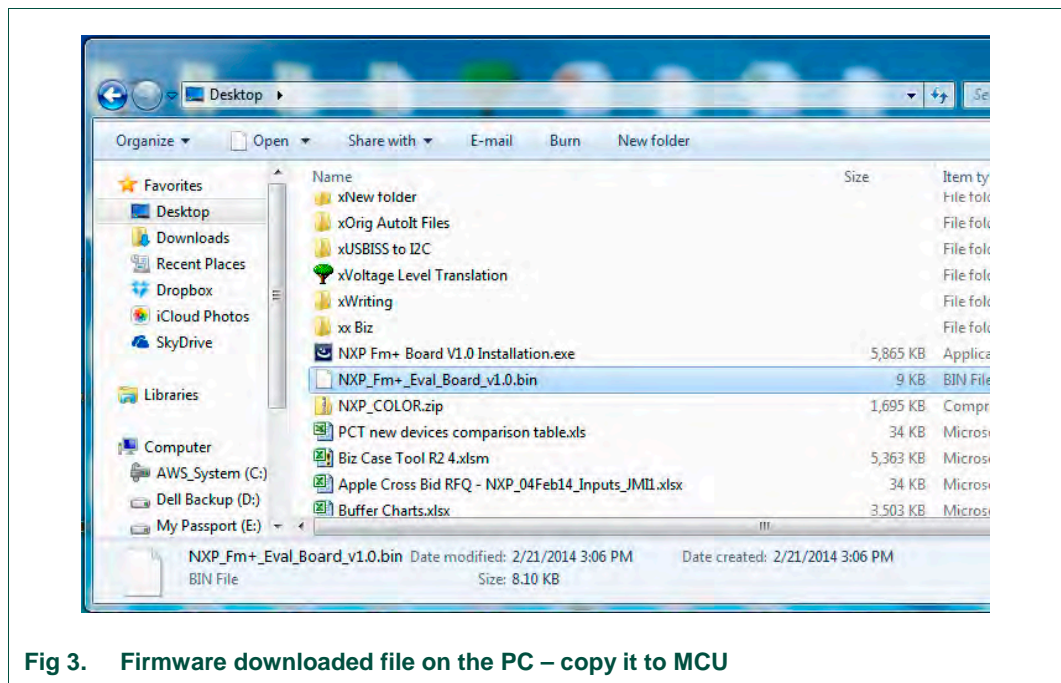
Desktop ▸

Se

Organize ▾ Open ▾ Share with ▾ E-mail Burn New folder

Favorites
Desktop
Downloads
Recent Places
Dropbox
iCloud Photos
SkyDrive

Libraries

Computer
AWS_System (C:)
Dell Backup (D:)
My Passport (E:)

| Name | Size | Item ty |
|---|---|---|
| xNew folder | | File fol |
| xOrig AutoIt Files | | File fol |
| xUSBISS to I2C | | File fol |
| xVoltage Level Translation | | File fol |
| xWriting | | File fol |
| xx Biz | | File fol |
| NXP Fm+ Board V1.0 Installation.exe | 5,865 KB | Applica |
| NXP_Fm+_Eval_Board_v1.0.bin | 9 KB | BIN File |
| NXP_COLOR.zip | 1,695 KB | Compr |
| PCT new devices comparison table.xls | 34 KB | Micros |
| Biz Case Tool R2 4.xlsm | 5,363 KB | Micros |
| Apple Cross Bid RFQ - NXP_04Feb14_Inputs_JMI1.xlsx | 34 KB | Micros |
| Buffer Charts.xlsx | 3,503 KB | Micros |

NXP_Fm+_Eval_Board_v1.0.bin Date modified: 2/21/2014 3:06 PM Date created: 2/21/2014 3:06 PM
BIN File Size: 8.10 KB

Fig 3. Firmware downloaded file on the PC – copy it to MCU